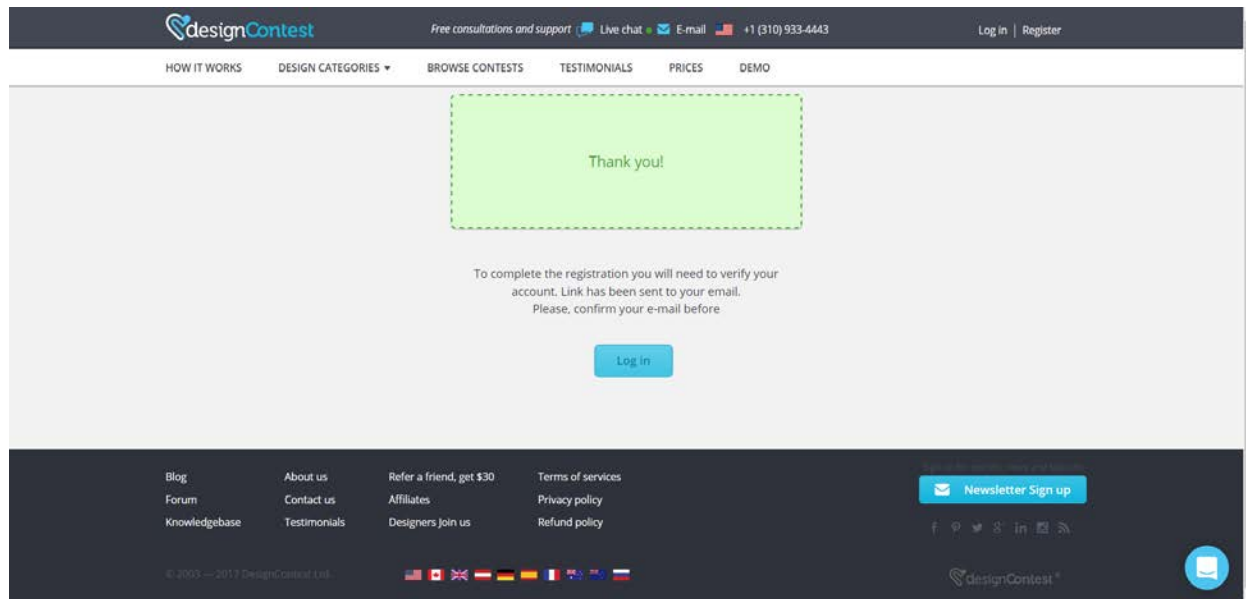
designContest

Free consultations and support Live chat E-mail +1 (310) 933-4443

Log in | Register

HOW IT WORKS DESIGN CATEGORIES ▾ BROWSE CONTESTS TESTIMONIALS PRICES DEMO

Thank you!

To complete the registration you will need to verify your account. Link has been sent to your email. Please, confirm your e-mail before

Log in

Blog
Forum
Knowledgebase

About us
Contact us
Testimonials

Refer a friend, get $30
Affiliates
Designers Join us

Terms of services
Privacy policy
Refund policy

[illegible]

Newsletter Sign up

© 2003 — 2017 DesignContest Ltd.

designContest